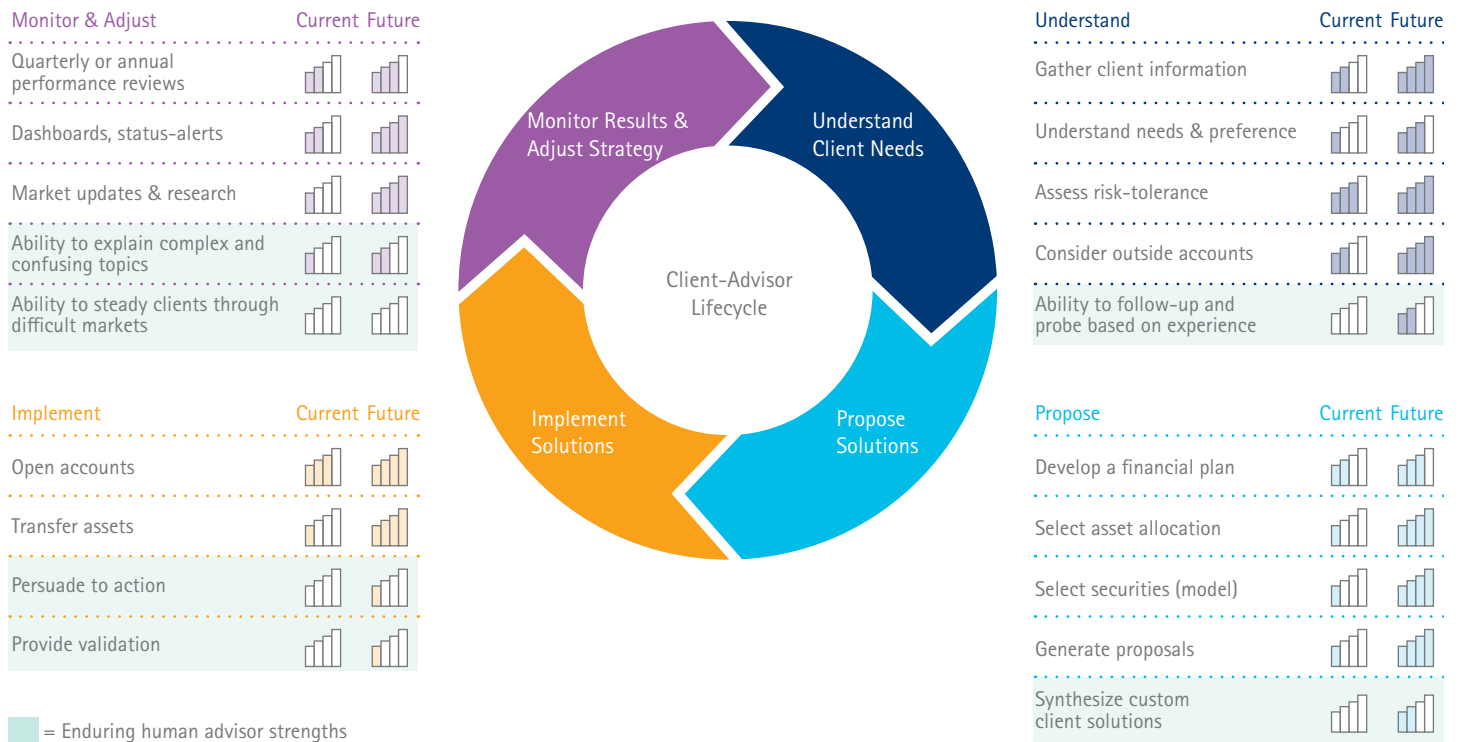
Monitor & Adjust Current Future

Quarterly or annual performance reviews

Dashboards, status-alerts

Market updates & research

Ability to explain complex and confusing topics

Ability to steady clients through difficult markets

Implement Current Future

Open accounts

Transfer assets

Persuade to action

Provide validation

= Enduring human advisor strengths

Monitor Results & Adjust Strategy

Understand Client Needs

Client-Advisor Lifecycle

Implement Solutions

Propose Solutions

Understand Current Future

Gather client information

Understand needs & preference

Assess risk-tolerance

Consider outside accounts

Ability to follow-up and probe based on experience

Propose Current Future

Develop a financial plan

Select asset allocation

Select securities (model)

Generate proposals

Synthesize custom client solutions